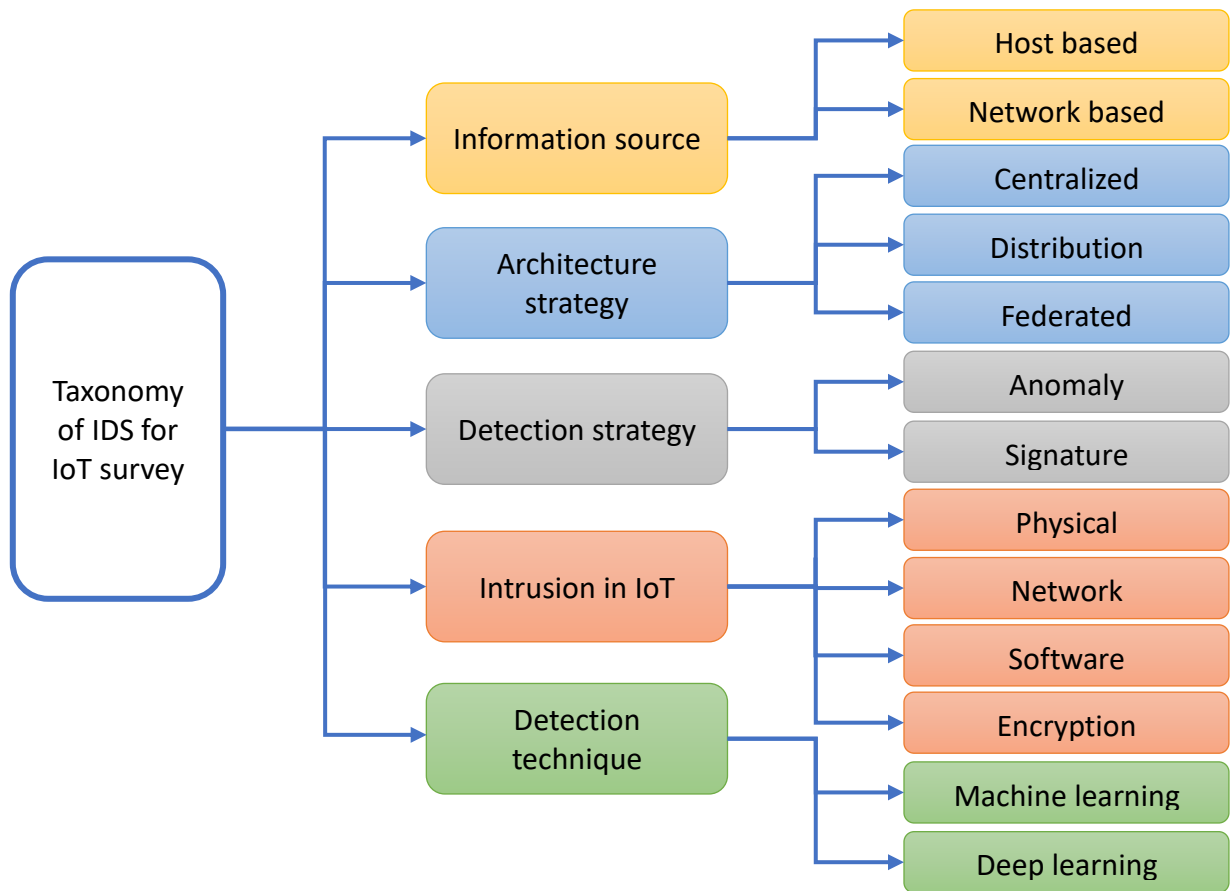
Taxonomy of IDS for IoT survey

Information source

Host based

Network based

Architecture strategy

Centralized

Distribution

Federated

Detection strategy

Anomaly

Signature

Intrusion in IoT

Physical

Network

Software

Encryption

Detection technique

Machine learning

Deep learning